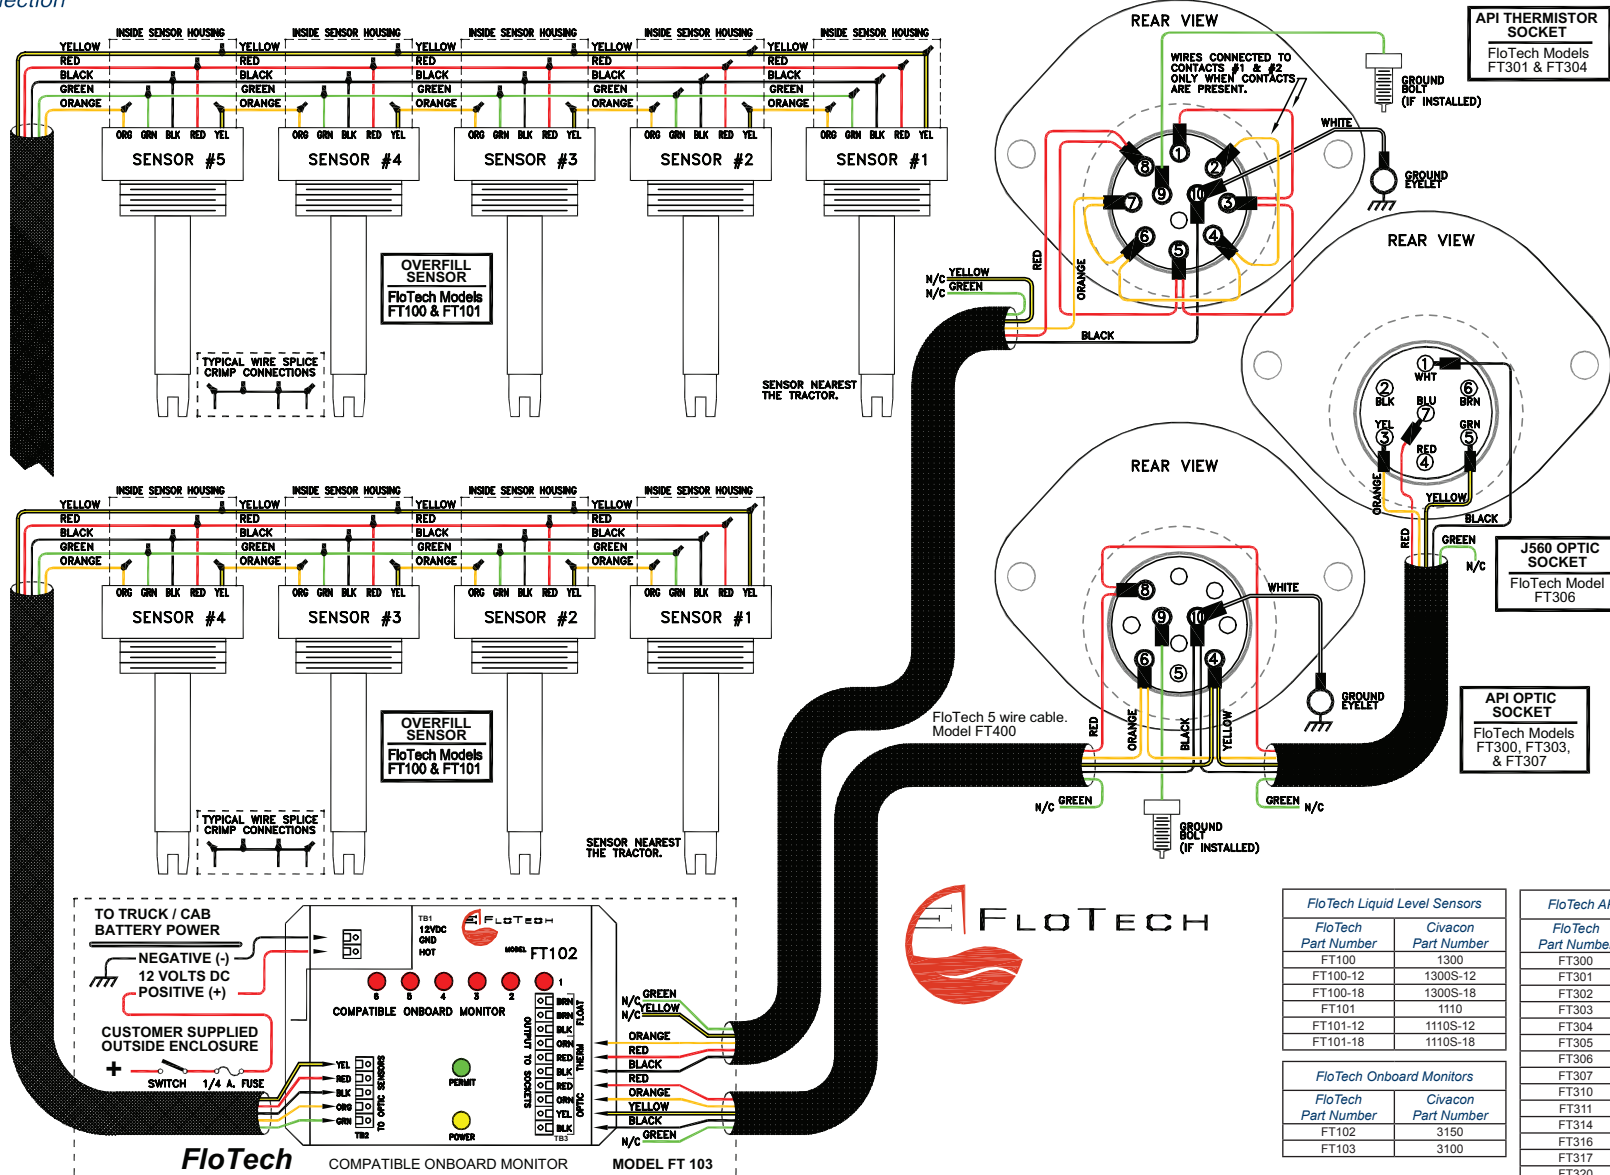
ection

INSIDE SENSOR HOUSING INSIDE SENSOR HOUSING INSIDE SENSOR HOUSING INSIDE SENSOR HOUSING INSIDE SENSOR HOUSING

YELLOW RED BLACK GREEN ORANGE

ORG GRN BLK RED YEL
SENSOR #5
SENSOR #4
SENSOR #3
SENSOR #2
SENSOR #1

OVERFILL SENSOR
FloTech Models FT100 & FT101

TYPICAL WIRE SPLICE CRIMP CONNECTIONS

SENSOR NEAREST THE TRACTOR.

SENSOR #4
SENSOR #3
SENSOR #2
SENSOR #1

OVERFILL SENSOR
FloTech Models FT100 & FT101

TYPICAL WIRE SPLICE CRIMP CONNECTIONS

SENSOR NEAREST THE TRACTOR.

REAR VIEW
WIRES CONNECTED TO CONTACTS #1 & #2 ONLY WHEN CONTACTS ARE PRESENT.
GROUND BOLT (IF INSTALLED)
API THERMISTOR SOCKET
FloTech Models FT301 & FT304
WHITE
GROUND EYELET
N/C YELLOW
N/C GREEN
RED ORANGE BLACK
1 2 3 4 5 6 7 8 9 10

REAR VIEW
1 WHT 2 BLK 6 BRN BLU 7 YEL 3 GRN 5 RED 4
ORANGE YELLOW BLACK RED GREEN N/C
J560 OPTIC SOCKET
FloTech Model FT306

REAR VIEW
WHITE
GROUND EYELET
FloTech 5 wire cable. Model FT400
RED ORANGE BLACK YELLOW
N/C GREEN
GREEN N/C
GROUND BOLT (IF INSTALLED)
API OPTIC SOCKET
FloTech Models FT300, FT303, & FT307

TO TRUCK / CAB BATTERY POWER
NEGATIVE (-)
12 VOLTS DC
POSITIVE (+)
CUSTOMER SUPPLIED OUTSIDE ENCLOSURE
+ SWITCH 1/4 A. FUSE
TB1 12VDC GND HOT
FLOTECH
MODEL FT102
6 5 4 3 2 1
COMPATIBLE ONBOARD MONITOR
YEL RED BLK ORG GRN TB2 TO OPTIC SENSORS
PERMIT
POWER
OUTPUT TO SOCKETS
BRN BRN BLK ORN RED BLK RED ORN YEL BLK TB3
FLOAT THERM OPTIC
N/C GREEN N/C YELLOW ORANGE RED BLACK RED ORANGE YELLOW BLACK N/C GREEN
FloTech
COMPATIBLE ONBOARD MONITOR
MODEL FT 103

FLOTECH

| FloTech Liquid Level Sensors | |
|---|---|
| FloTech Part Number | Civacon Part Number |
| FT100 | 1300 |
| FT100-12 | 1300S-12 |
| FT100-18 | 1300S-18 |
| FT101 | 1110 |
| FT101-12 | 1110S-12 |
| FT101-18 | 1110S-18 |

| FloTech Onboard Monitors | |
|---|---|
| FloTech Part Number | Civacon Part Number |
| FT102 | 3150 |
| FT103 | 3100 |

| FloTech A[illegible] |
|---|
| FloTech Part Numbe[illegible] |
| FT300 |
| FT301 |
| FT302 |
| FT303 |
| FT304 |
| FT305 |
| FT306 |
| FT307 |
| FT310 |
| FT311 |
| FT314 |
| FT316 |
| FT317 |
| FT320 |